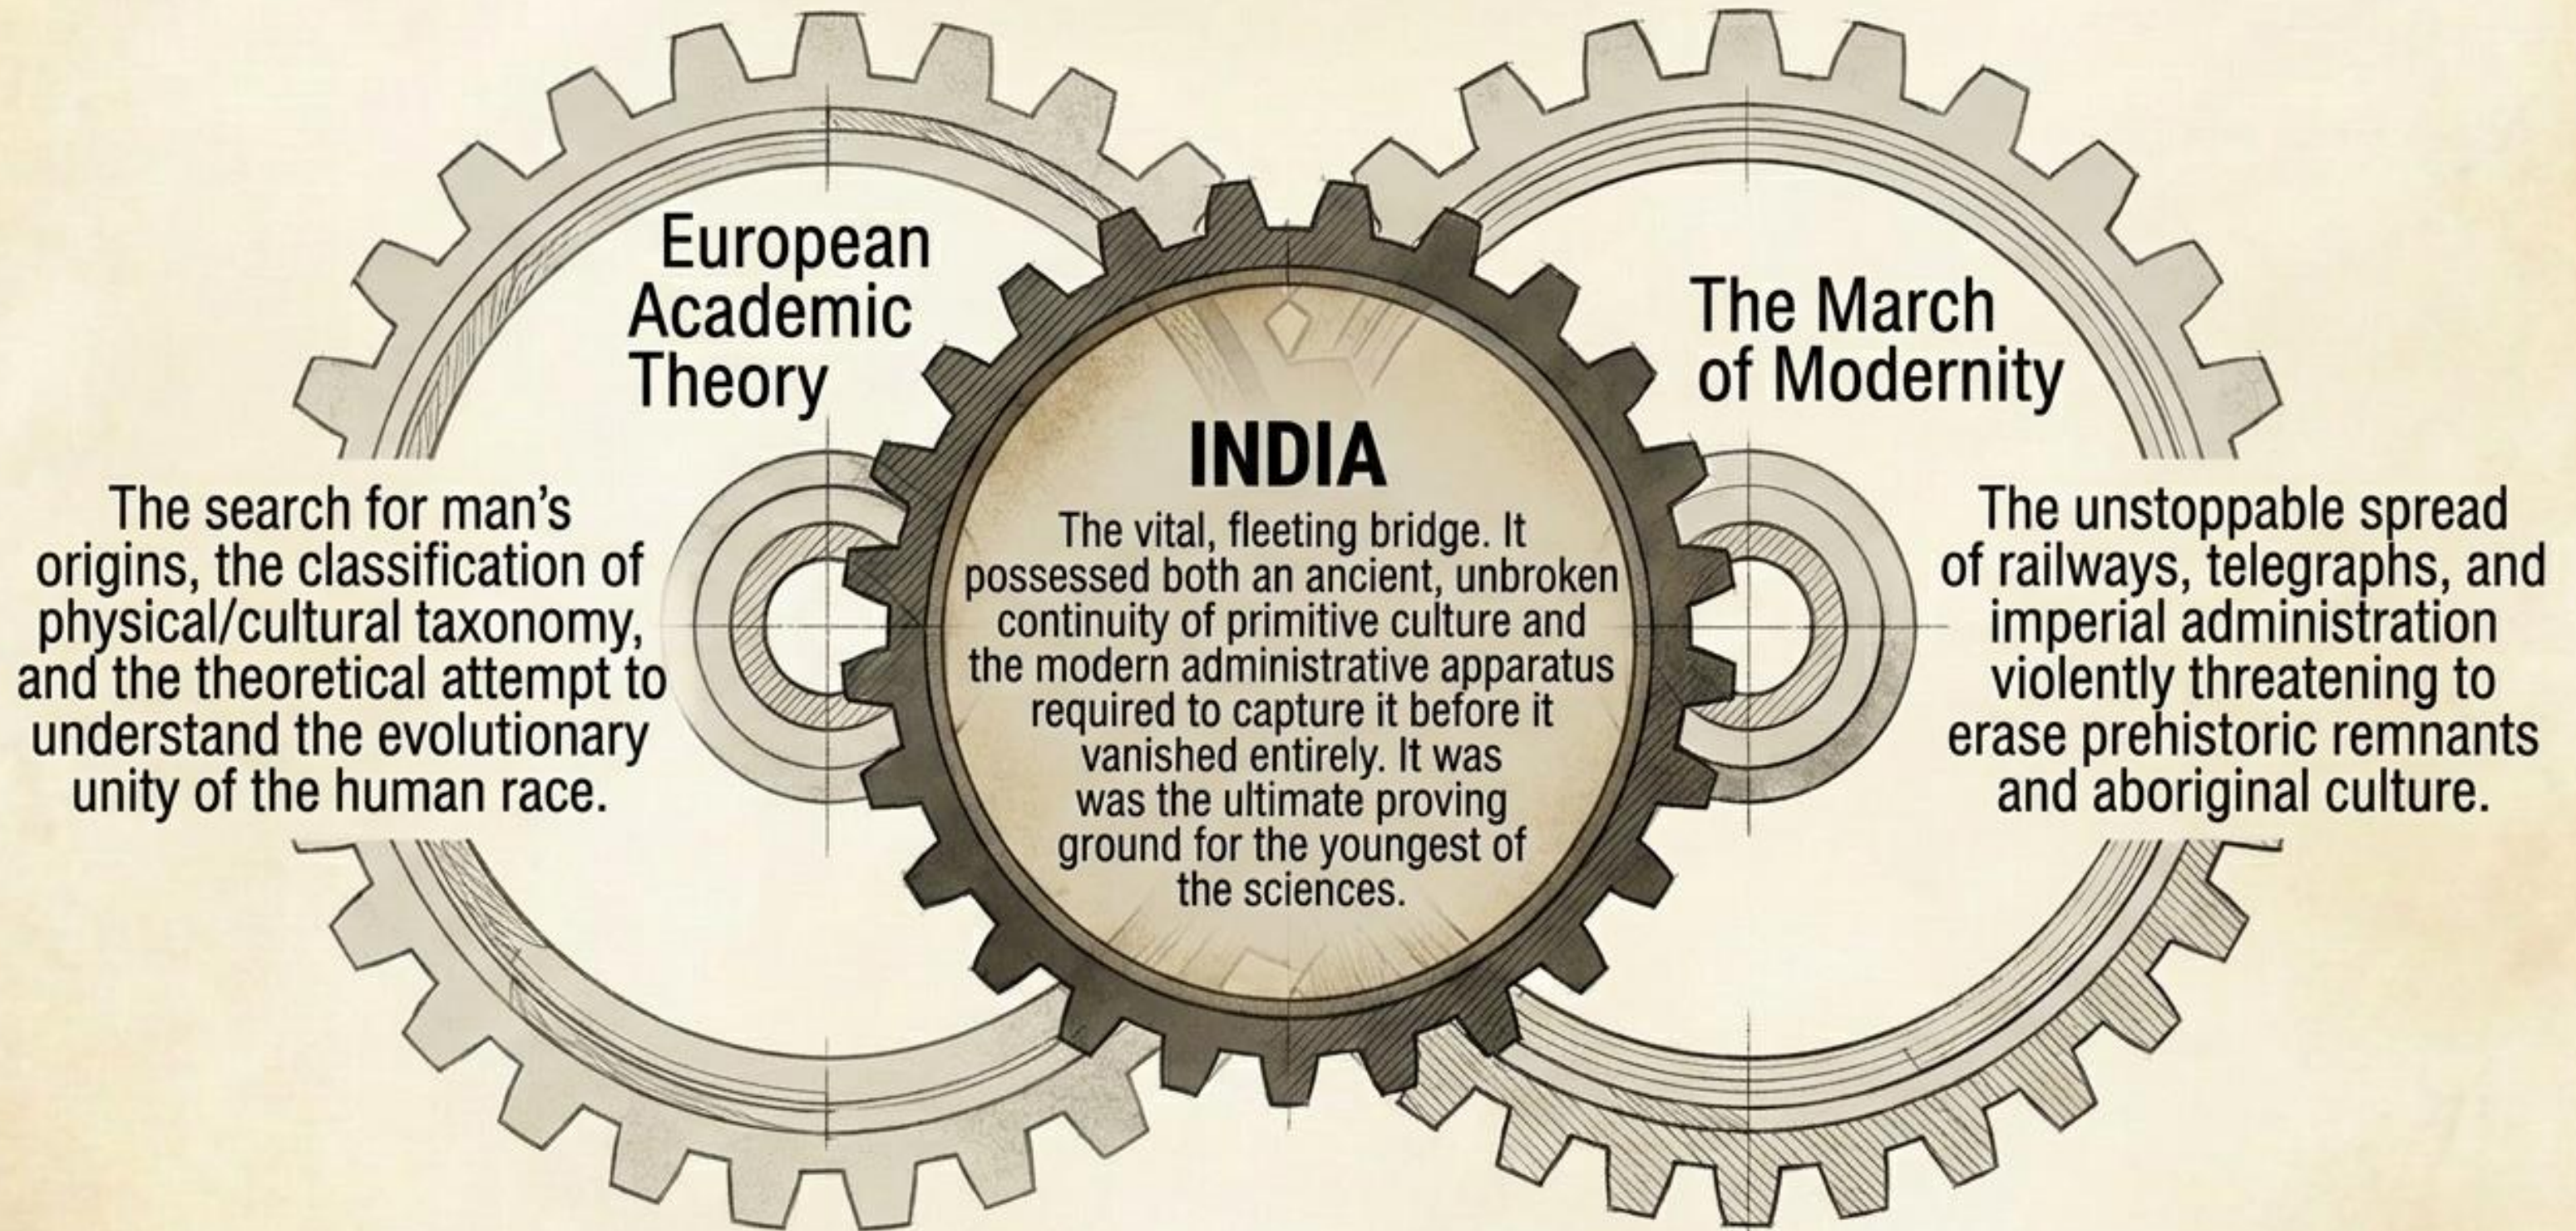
European Academic Theory

The search for man's origins, the classification of physical/cultural taxonomy, and the theoretical attempt to understand the evolutionary unity of the human race.

INDIA

The vital, fleeting bridge. It possessed both an ancient, unbroken continuity of primitive culture and the modern administrative apparatus required to capture it before it vanished entirely. It was was the ultimate proving ground for the youngest of the sciences.

The March of Modernity

The unstoppable spread of railways, telegraphs, and imperial administration violently threatening to erase prehistoric remnants and aboriginal culture.